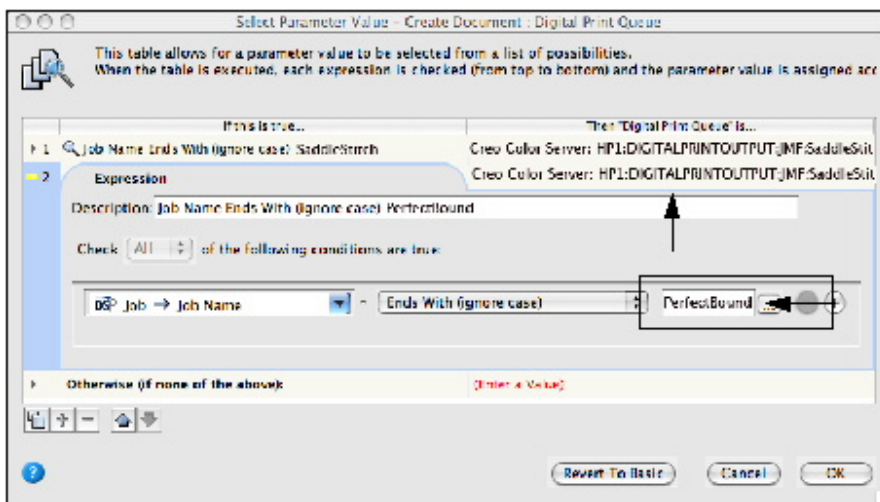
Select Parameter Value - Create Document : Digital Print Queue

This table allows for a parameter value to be selected from a list of possibilities.
When the table is executed, each expression is checked (from top to bottom) and the parameter value is assigned acc

| | If this is true... | Then "Digital Print Queue" is... |
|---|---|---|
| 1 | Job Name Ends With (ignore case) SaddleStitch | Creo Color Server: HP1:DIGITALPRINTOUTPUT:JMF:SaddleStit |
| 2 | Expression | Creo Color Server: HP1:DIGITALPRINTOUTPUT:JMF:SaddleStit |

Description: Job Name Ends With (ignore case) PerfectBound

Check All of the following conditions are true:

Job → Job Name = Ends With (ignore case) PerfectBound

Otherwise (if none of the above): [Enter a Value]

Revert To Basic Cancel OK